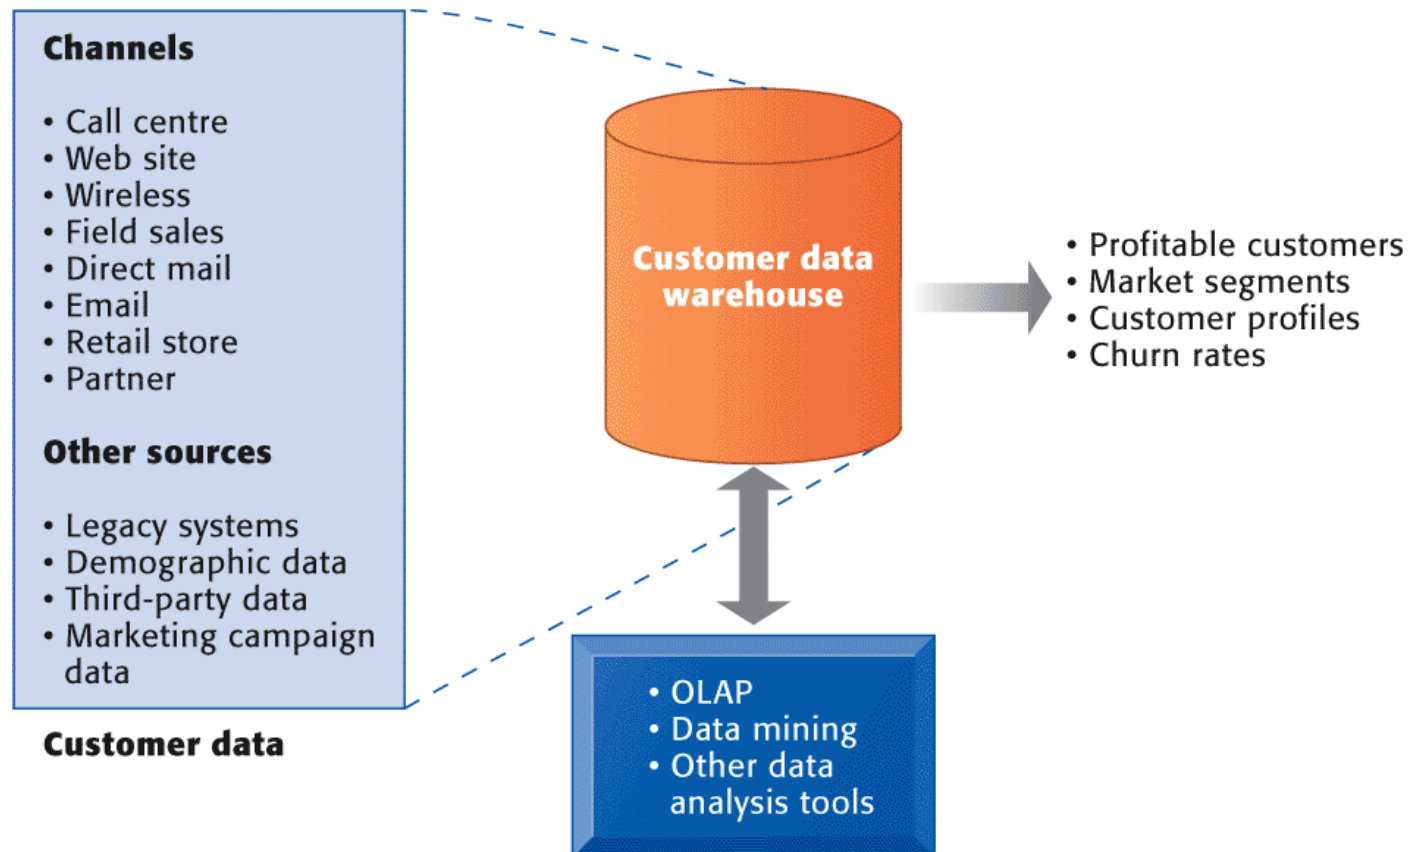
Channels

• Call centre
• Web site
• Wireless
• Field sales
• Direct mail
• Email
• Retail store
• Partner

Other sources

• Legacy systems
• Demographic data
• Third-party data
• Marketing campaign data

Customer data

Customer data warehouse

• Profitable customers
• Market segments
• Customer profiles
• Churn rates

• OLAP
• Data mining
• Other data analysis tools